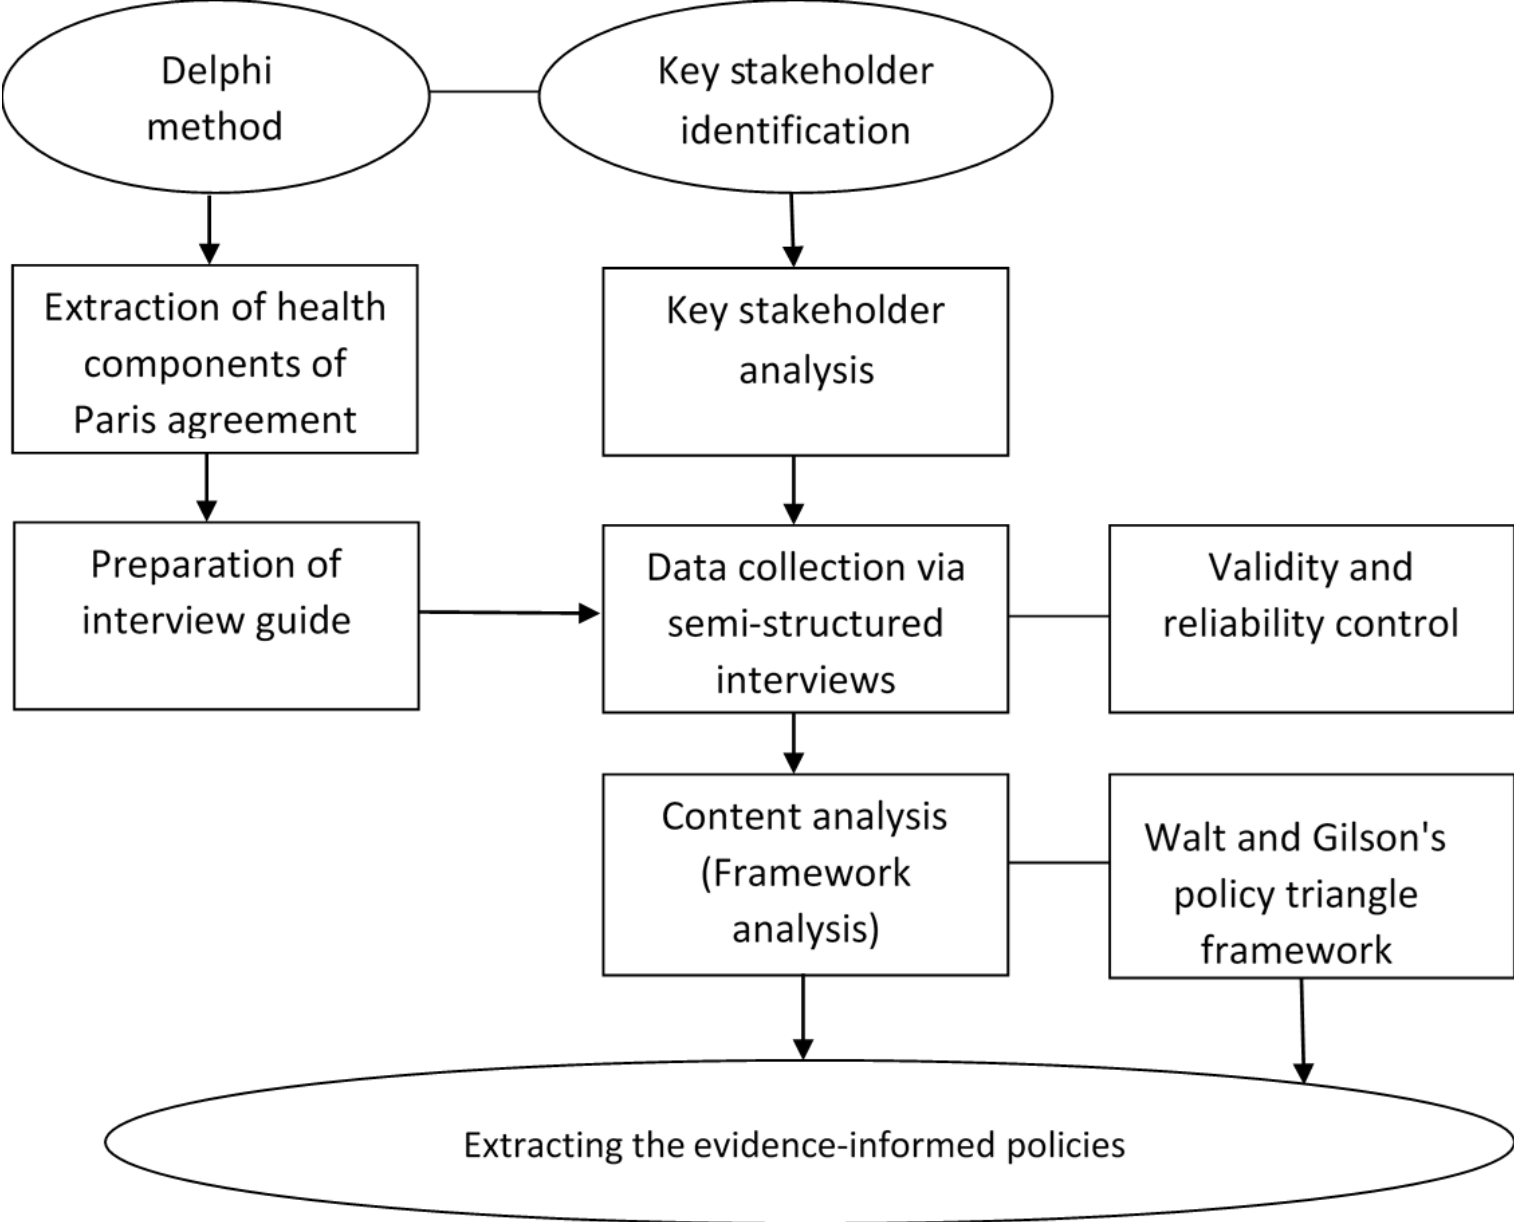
Delphi method

Key stakeholder identification

Extraction of health components of Paris agreement

Key stakeholder analysis

Preparation of interview guide

Data collection via semi-structured interviews

Validity and reliability control

Content analysis (Framework analysis)

Walt and Gilson's policy triangle framework

Extracting the evidence-informed policies